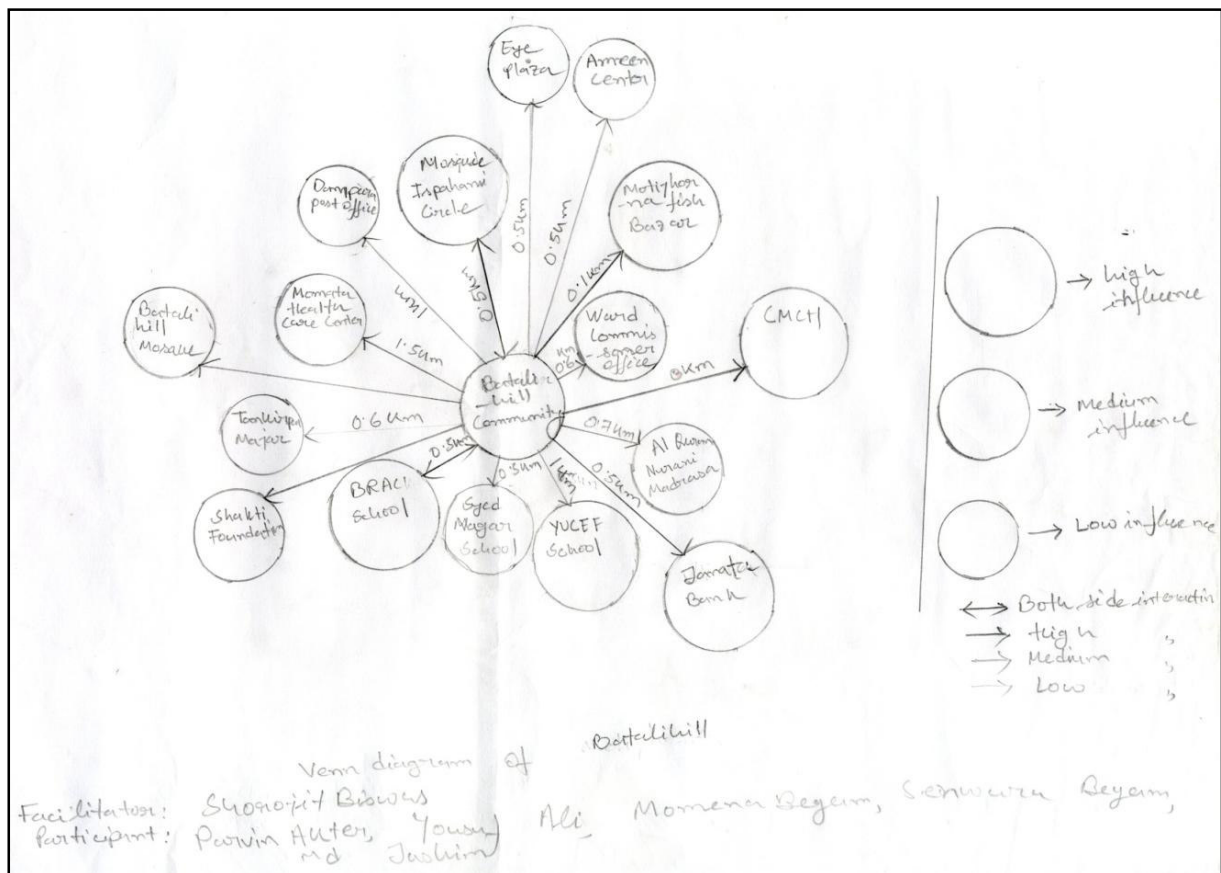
Eye plaza

Ameen Center

Mosque Ispahani Circle

Dampara post office

Motijhor-na fish Bazar

Momota Health Care Center

Batali hill Mosque

Ward Commis-sioner office

CMCH

Batali hill Community

Tonkirpa Mazar

Al Quran Nurani Madrasa

BRAC School

Syed Nagar School

YUCEF School

Shakti Foundation

Janata Bank

0.5km

0.5km

0.5km

1km

0.1km

1.5km

0.6km

0.6km

8km

0.7km

0.5km

0.5km

1km

0.5km

→ high influence

→ Medium influence

→ Low influence

↔ Both side interaction

→ High ,,

→ Medium ,,

→ Low ,,

Venn diagram of Batalihill

Facilitator: Shoroojit Biswas

Participant: Parvin Akter, Yousuf Ali, Momena Begum, Sanwara Begum, Md Jashim